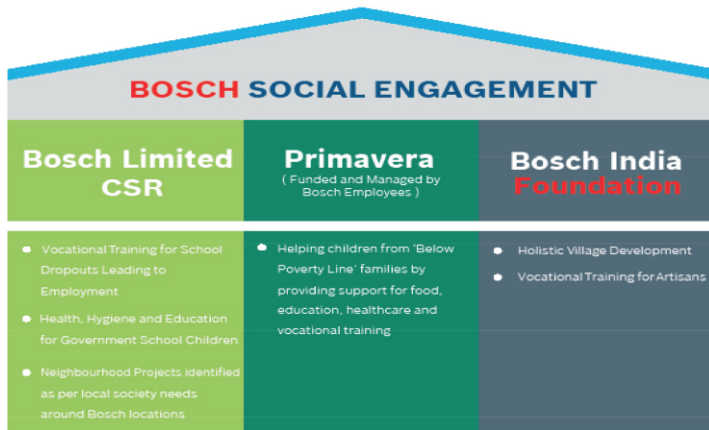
BOSCH SOCIAL ENGAGEMENT

Bosch Limited CSR

Primavera
( Funded and Managed by Bosch Employees )

Bosch India Foundation

Vocational Training for School Dropouts Leading to Employment

Health, Hygiene and Education for Government School Children

Neighbourhood Projects identified as per local society needs around Bosch locations

Helping children from 'Below Poverty Line' families by providing support for food, education, healthcare and vocational training

Holistic Village Development

Vocational Training for Artisans